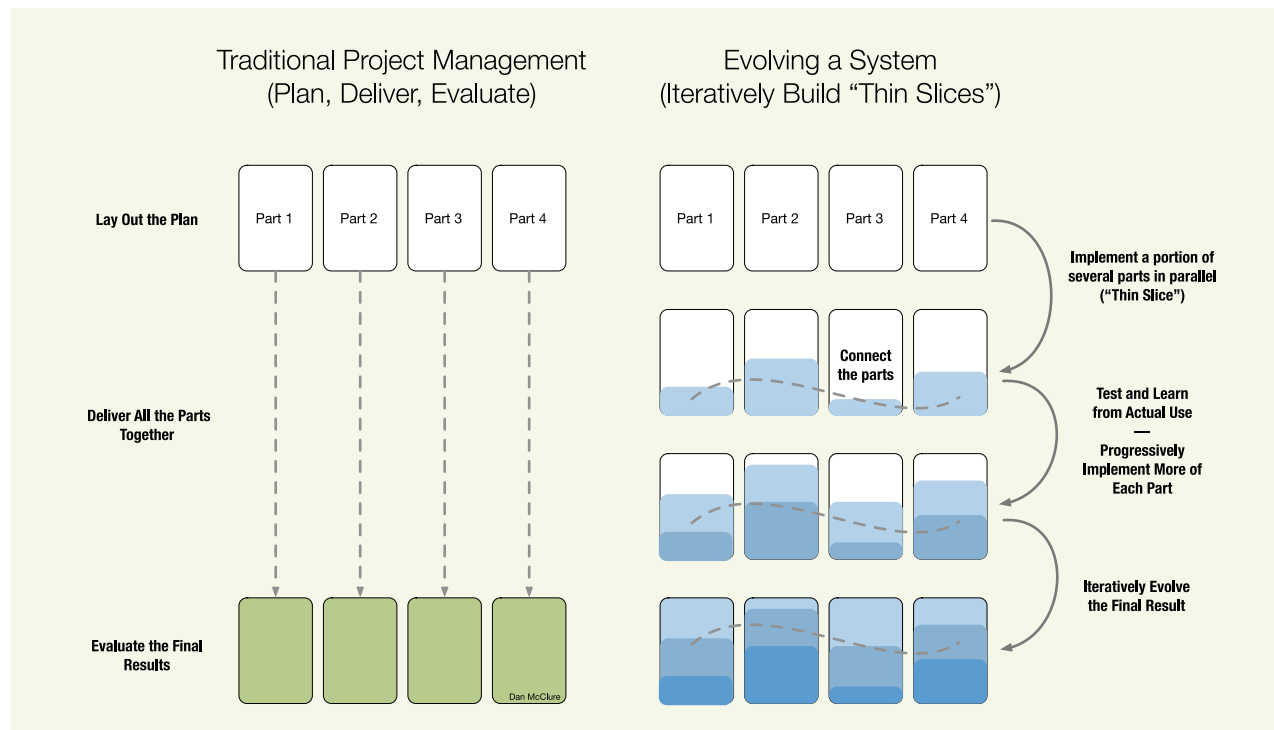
Traditional Project Management
(Plan, Deliver, Evaluate)

Lay Out the Plan

Part 1 Part 2 Part 3 Part 4

Deliver All the Parts Together

Evaluate the Final Results

Dan McClure

Evolving a System
(Iteratively Build "Thin Slices")

Part 1 Part 2 Part 3 Part 4

Implement a portion of several parts in parallel ("Thin Slice")

Connect the parts

Test and Learn from Actual Use
—
Progressively Implement More of Each Part

Iteratively Evolve the Final Result